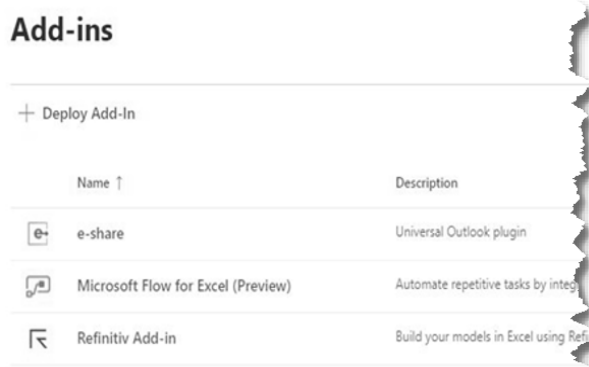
Add-ins

+ Deploy Add-In

| Name ↑ | Description |
|---|---|
| e-share | Universal Outlook plugin |
| Microsoft Flow for Excel (Preview) | Automate repetitive tasks by integ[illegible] |
| Refinitiv Add-in | Build your models in Excel using Ref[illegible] |